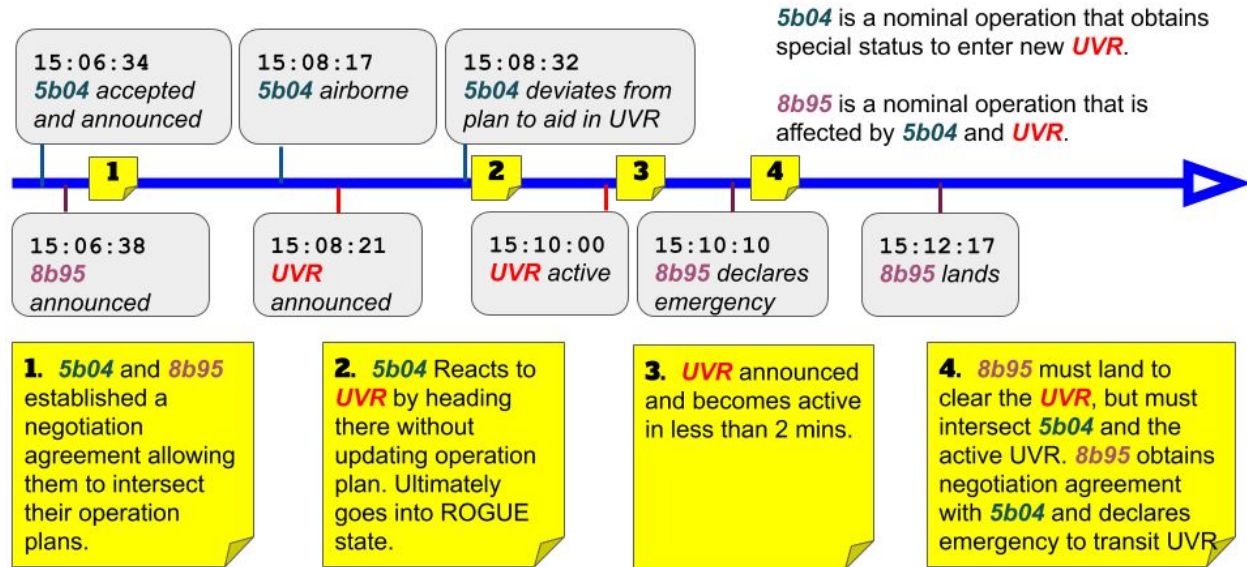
15:06:34
5b04 accepted and announced

15:08:17
5b04 airborne

15:08:32
5b04 deviates from plan to aid in UVR

5b04 is a nominal operation that obtains special status to enter new UVR.

8b95 is a nominal operation that is affected by 5b04 and UVR.

1

2

3

4

15:06:38
8b95 announced

15:08:21
UVR announced

15:10:00
UVR active

15:10:10
8b95 declares emergency

15:12:17
8b95 lands

1. 5b04 and 8b95 established a negotiation agreement allowing them to intersect their operation plans.

2. 5b04 Reacts to UVR by heading there without updating operation plan. Ultimately goes into ROGUE state.

3. UVR announced and becomes active in less than 2 mins.

4. 8b95 must land to clear the UVR, but must intersect 5b04 and the active UVR. 8b95 obtains negotiation agreement with 5b04 and declares emergency to transit UVR